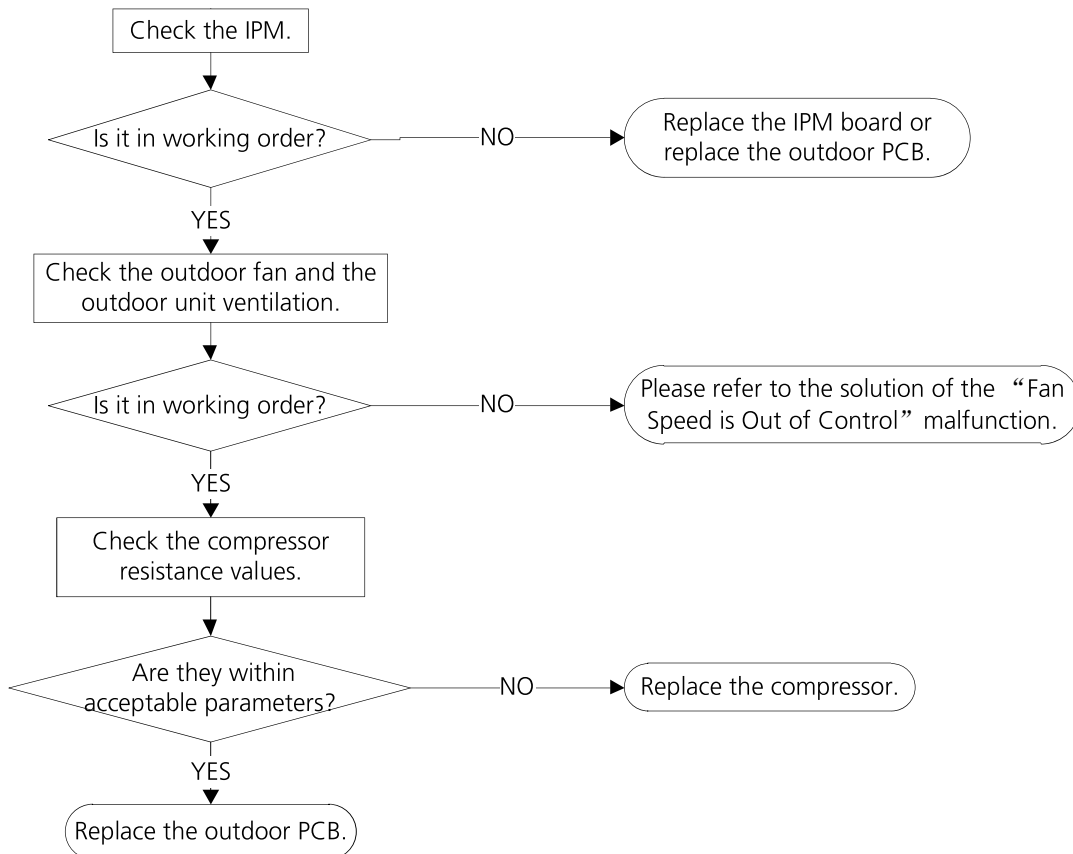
Check the IPM.

Is it in working order?

NO

Replace the IPM board or replace the outdoor PCB.

YES

Check the outdoor fan and the outdoor unit ventilation.

Is it in working order?

NO

Please refer to the solution of the “Fan Speed is Out of Control” malfunction.

YES

Check the compressor resistance values.

Are they within acceptable parameters?

NO

Replace the compressor.

YES

Replace the outdoor PCB.